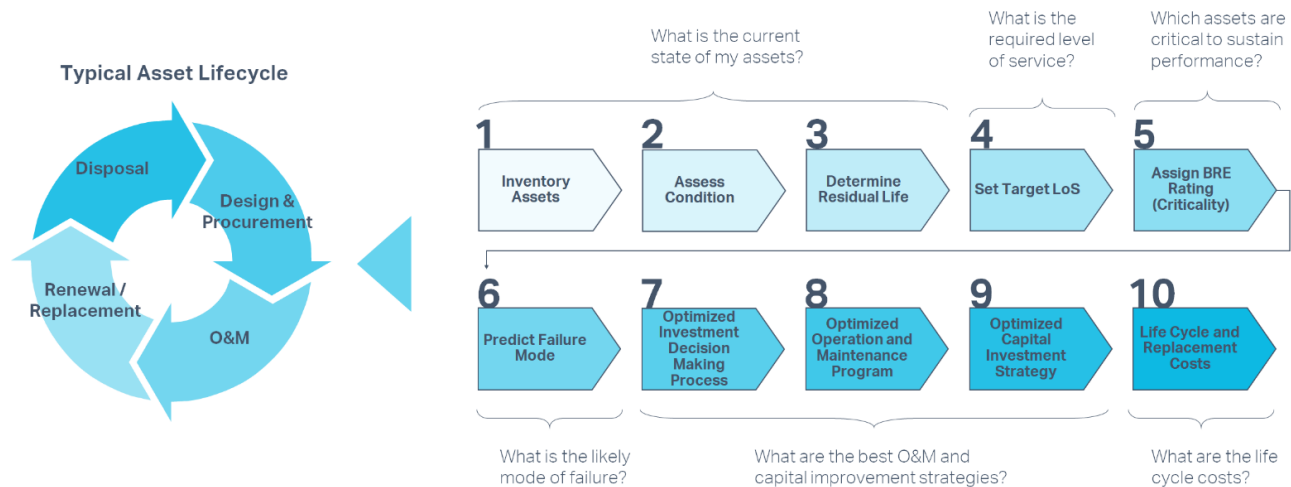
Typical Asset Lifecycle

Disposal

Design & Procurement

O&M

Renewal / Replacement

What is the current state of my assets?

What is the required level of service?

Which assets are critical to sustain performance?

1 Inventory Assets

2 Assess Condition

3 Determine Residual Life

4 Set Target LoS

5 Assign BRE Rating (Criticality)

6 Predict Failure Mode

7 Optimized Investment Decision Making Process

8 Optimized Operation and Maintenance Program

9 Optimized Capital Investment Strategy

10 Life Cycle and Replacement Costs

What is the likely mode of failure?

What are the best O&M and capital improvement strategies?

What are the life cycle costs?